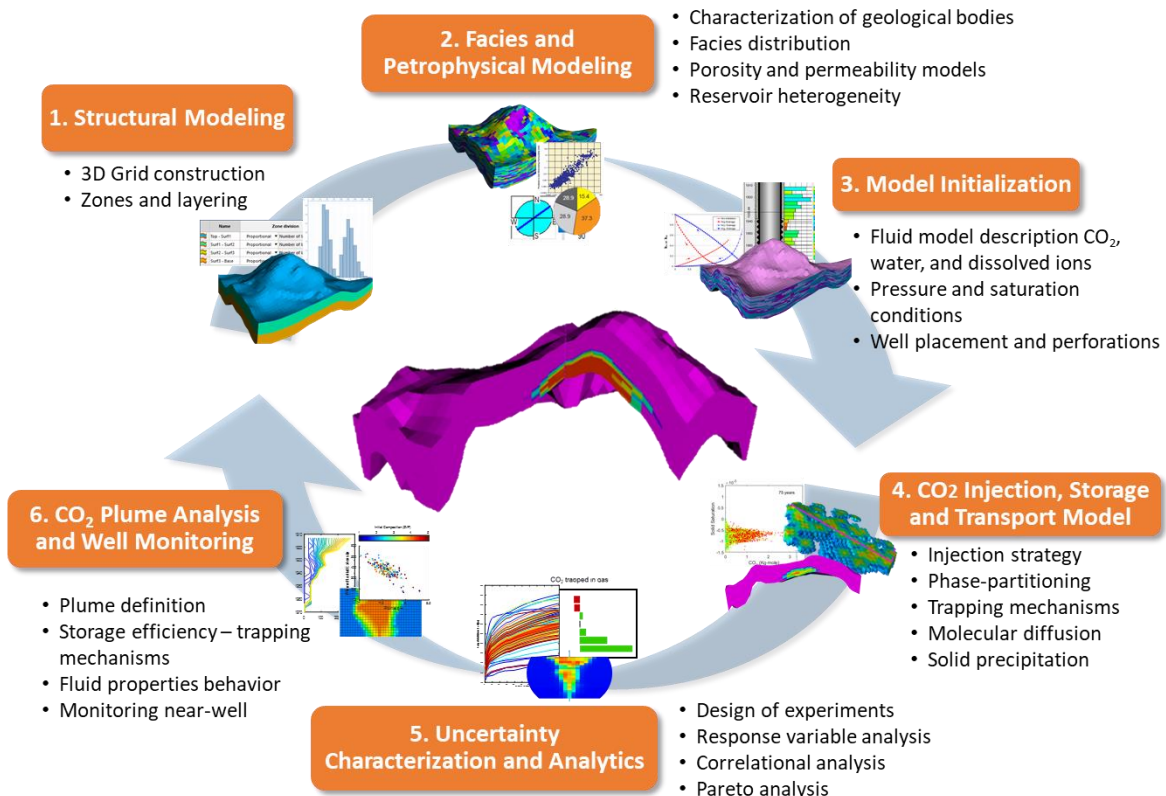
2. Facies and Petrophysical Modeling

• Characterization of geological bodies
• Facies distribution
• Porosity and permeability models
• Reservoir heterogeneity

1. Structural Modeling

• 3D Grid construction
• Zones and layering

| Name | Zone division |
|---|---|
| Top - Surf1 | Proportional | Number of |
| Surf1 - Surf2 | Proportional | Number of |
| Surf2 - Surf3 | Proportional | Number of |
| Surf3 - Base | Proportional | Number of |

28.9
15.4
28.5
37.3
N
W
S

3. Model Initialization

• Fluid model description $CO_2$, water, and dissolved ions
• Pressure and saturation conditions
• Well placement and perforations

6. $CO_2$ Plume Analysis and Well Monitoring

• Plume definition
• Storage efficiency – trapping mechanisms
• Fluid properties behavior
• Monitoring near-well

4. CO2 Injection, Storage and Transport Model

• Injection strategy
• Phase-partitioning
• Trapping mechanisms
• Molecular diffusion
• Solid precipitation

75 years
Solid Saturation
$CO_2$ (liq mole)

$CO_2$ trapped in gas

5. Uncertainty Characterization and Analytics

• Design of experiments
• Response variable analysis
• Correlational analysis
• Pareto analysis